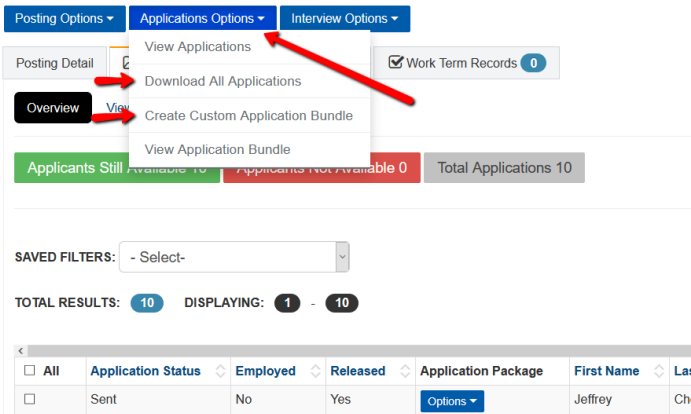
Posting Options ▾ Applications Options ▾ Interview Options ▾

Posting Detail

View Applications

Download All Applications

Create Custom Application Bundle

View Application Bundle

Work Term Records 0

Overview View

Applicants Still Available 10

Applicants Not Available 0

Total Applications 10

SAVED FILTERS: - Select-

TOTAL RESULTS: 10 DISPLAYING: 1 - 10

| All | Application Status | Employed | Released | Application Package | First Name | La |
|---|---|---|---|---|---|---|
| ☐ | Sent | No | Yes | Options ▾ | Jeffrey | Ch |